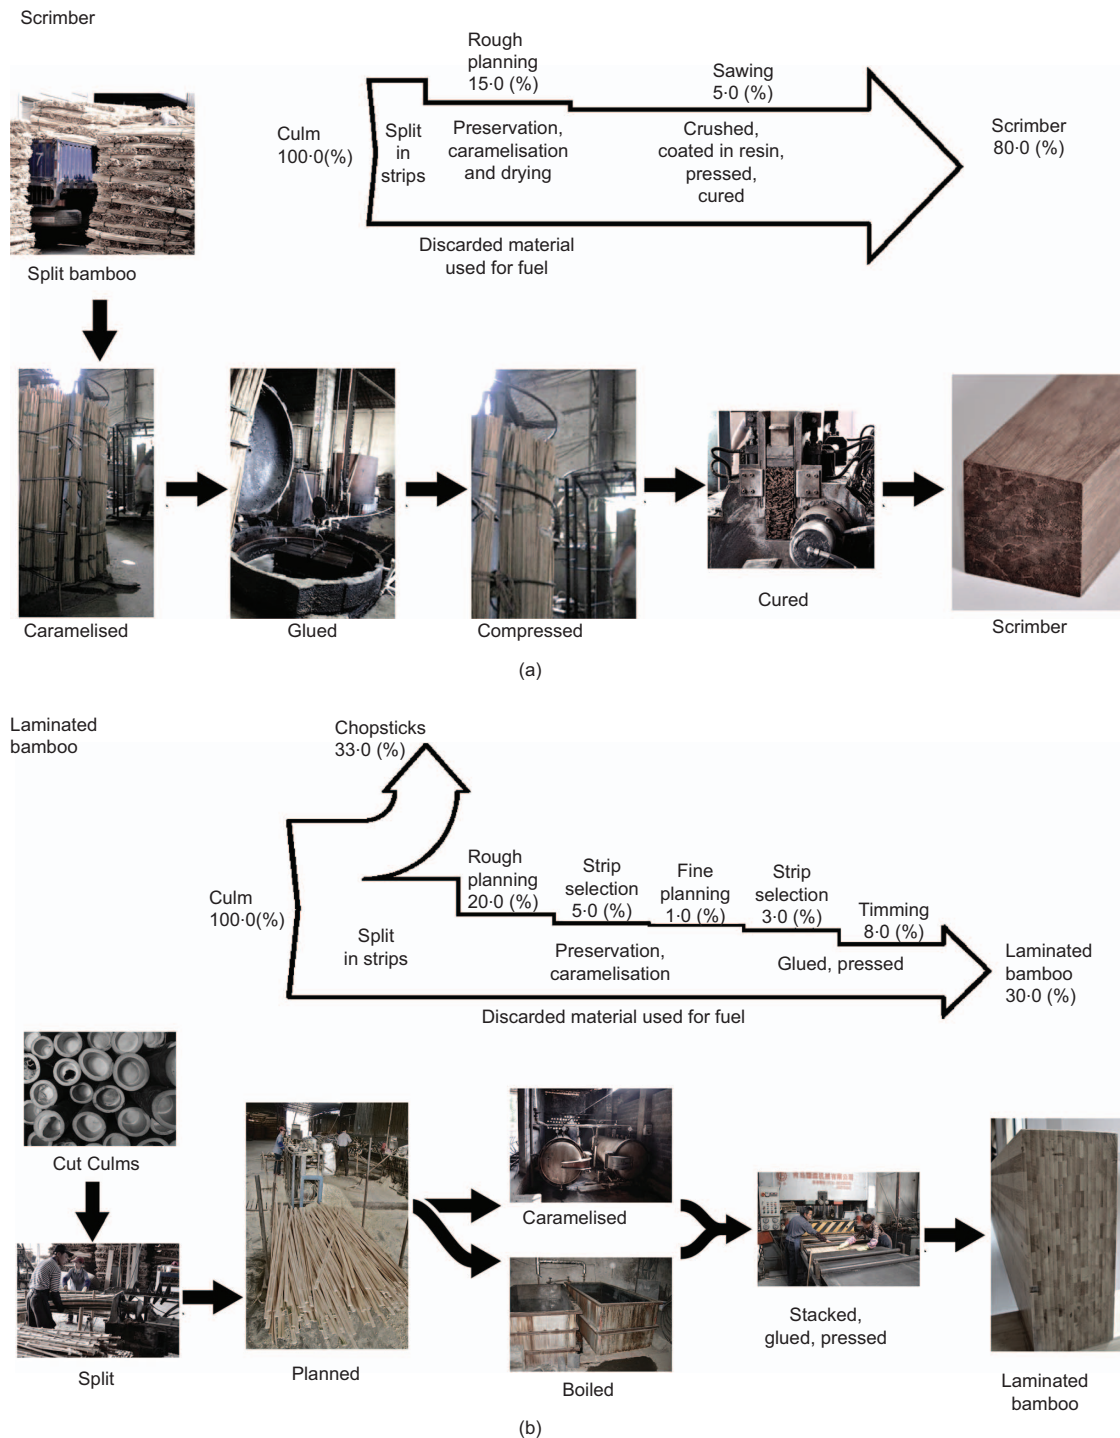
Scrimber

Rough planning 15·0 (%)

Sawing 5·0 (%)

Culm 100·0(%)

Split in strips

Preservation, caramelisation and drying

Crushed, coated in resin, pressed, cured

Scrimber 80·0 (%)

Discarded material used for fuel

Split bamboo

Caramelised

Glued

Compressed

Cured

Scrimber

(a)

Laminated bamboo

Chopsticks 33·0 (%)

Rough planning 20·0 (%)

Strip selection 5·0 (%)

Fine planning 1·0 (%)

Strip selection 3·0 (%)

Timming 8·0 (%)

Culm 100·0(%)

Split in strips

Preservation, caramelisation

Glued, pressed

Laminated bamboo 30·0 (%)

Discarded material used for fuel

Cut Culms

Split

Planned

Caramelised

Boiled

Stacked, glued, pressed

Laminated bamboo

(b)